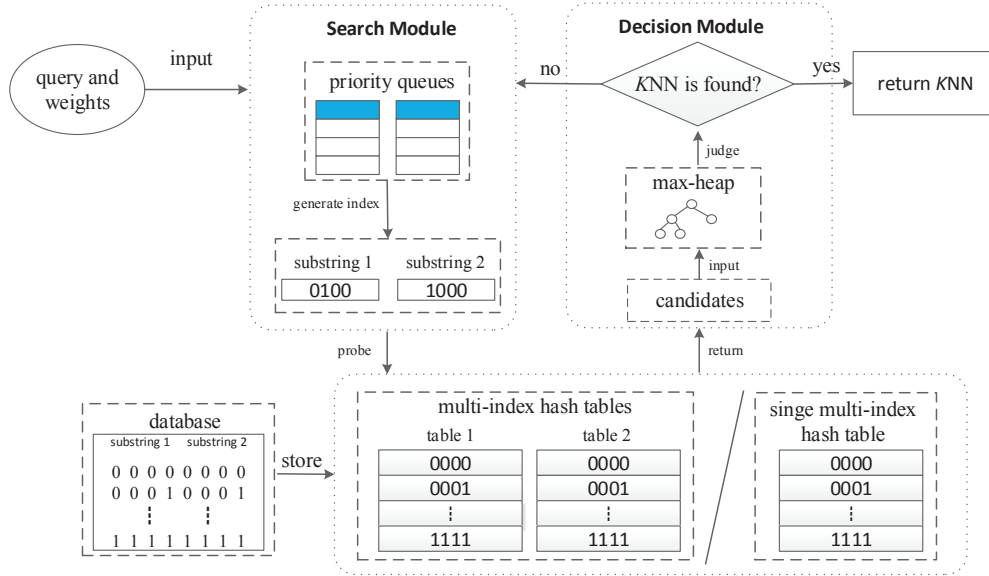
Search Module

Decision Module

query and weights

input

priority queues

no

KNN is found?

yes

return KNN

judge

max-heap

generate index

substring 1

substring 2

0100

1000

input

candidates

probe

return

database

substring 1 substring 2

0 0 0 0 0 0 0 0
0 0 0 1 0 0 0 1
⋮ ⋮
1 1 1 1 1 1 1 1

store

multi-index hash tables

table 1

table 2

0000

0001

⋮

1111

0000

0001

⋮

1111

singe multi-index hash table

0000

0001

⋮

1111